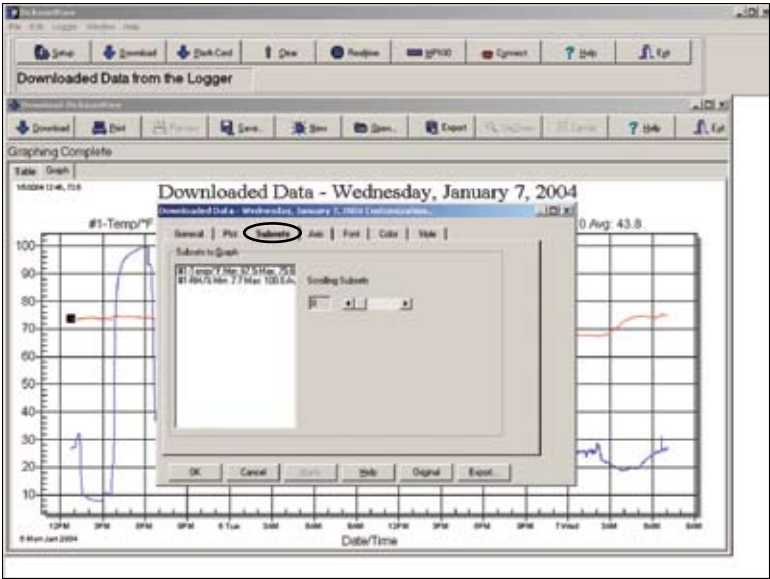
DicksonWare
File Edit Logger Window Help
Setup | Download | Flash Card | Clear | Realtime | HP100 | Connect | Help | Exit
Downloaded Data from the Logger

Download DicksonWare
Download | Print | Preview | Save... | Stats | Open... | Export | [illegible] | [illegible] | Help | Exit
Graphing Complete
Table | Graph
1/5/2004 12:46, 73.8

Downloaded Data - Wednesday, January 7, 2004

#1-Temp/°F | 0 Avg: 43.8

Downloaded Data - Wednesday, January 7, 2004 Customization...
General | Plot | Subsets | Axis | Font | Color | Style
Subsets to Graph
#1-Temp/°F Min: 67.5 Max: 75.8
#1-RH/% Min: 7.7 Max: 100.0 A...
Scrolling Subsets
0
OK | Cancel | Apply | Help | Original | Export...

100
90
80
70
60
50
40
30
20
10

12PM | 3PM | 6PM | 9PM | 6 Tue | 3AM | 6AM | 9AM | 12PM | 3PM | 6PM | 9PM | 7 Wed | 3AM | 6AM | 9AM
5 Mon Jan 2004
Date/Time